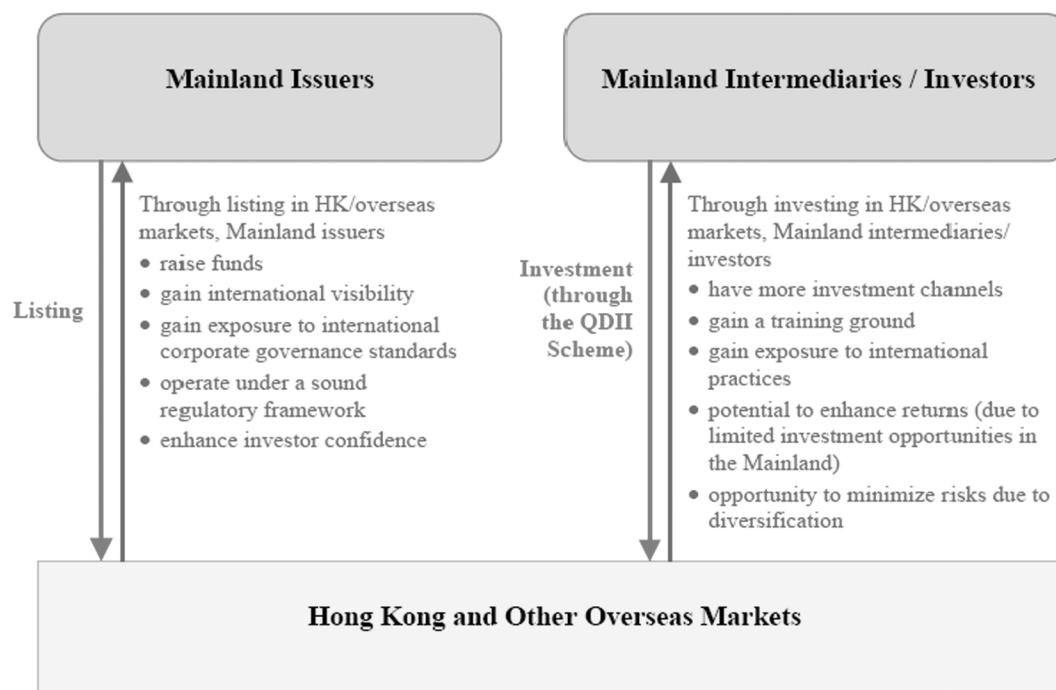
Mainland Issuers

Mainland Intermediaries / Investors

Listing

Through listing in HK/overseas markets, Mainland issuers

- raise funds
- gain international visibility
- gain exposure to international corporate governance standards
- operate under a sound regulatory framework
- enhance investor confidence

Investment (through the QDII Scheme)

Through investing in HK/overseas markets, Mainland intermediaries/ investors

- have more investment channels
- gain a training ground
- gain exposure to international practices
- potential to enhance returns (due to limited investment opportunities in the Mainland)
- opportunity to minimize risks due to diversification

Hong Kong and Other Overseas Markets